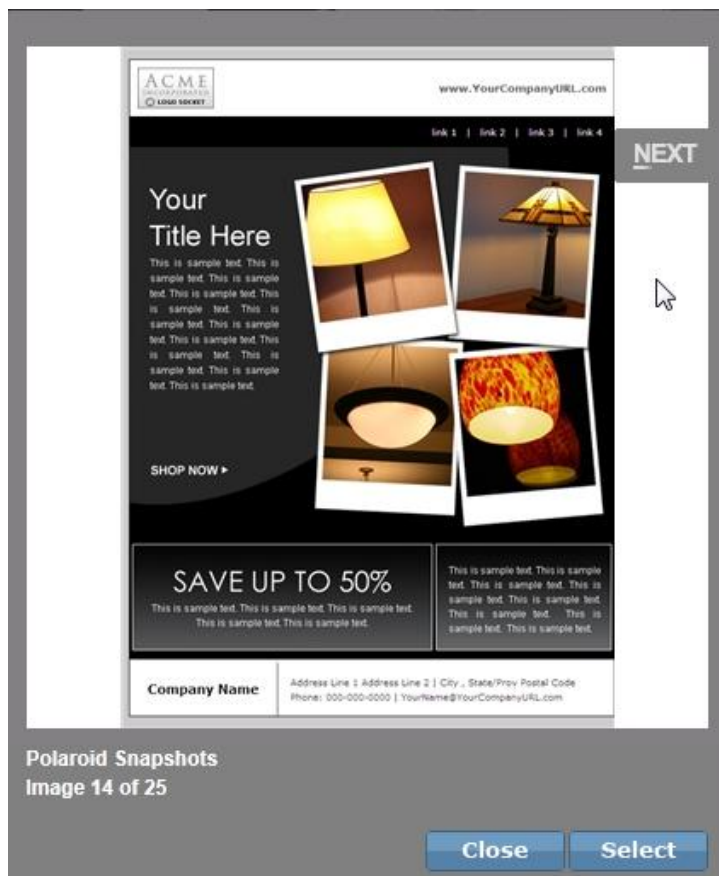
ACME
INCORPORATED
LOGO SOCKET

www.YourCompanyURL.com

link 1 | link 2 | link 3 | link 4

NEXT

Your Title Here

This is sample text. This is sample text. This is sample text. This is sample text. This is sample text. This is sample text. This is sample text. This is sample text. This is sample text. This is sample text. This is sample text.

SHOP NOW ▸

SAVE UP TO 50%

This is sample text. This is sample text. This is sample text. This is sample text. This is sample text.

This is sample text. This is sample text. This is sample text. This is sample text. This is sample text. This is sample text. This is sample text. This is sample text.

Company Name

Address Line 1 Address Line 2 | City , State/Prov Postal Code
Phone: 000-000-0000 | YourName@YourCompanyURL.com

Polaroid Snapshots
Image 14 of 25

Close

Select